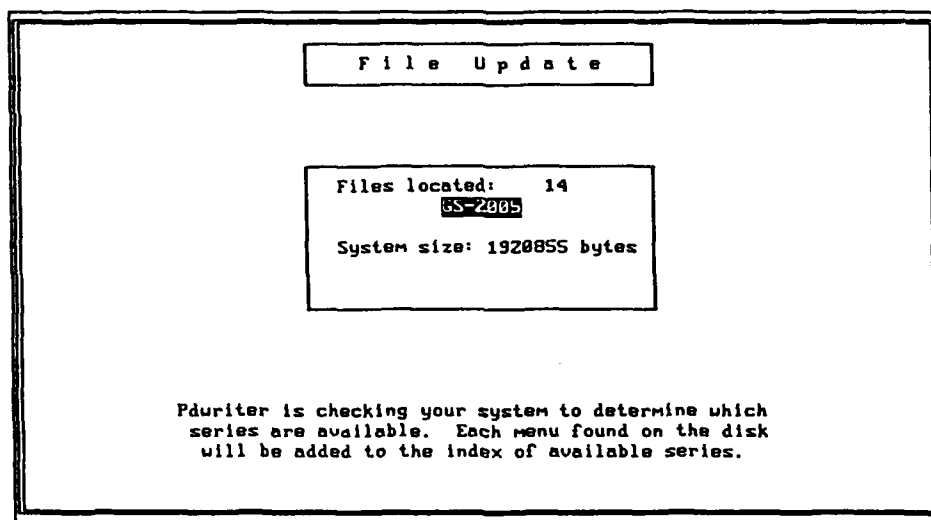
File Update

Files located: 14
GS-2005

System size: 1920855 bytes

Pdwriter is checking your system to determine which series are available. Each menu found on the disk will be added to the index of available series.